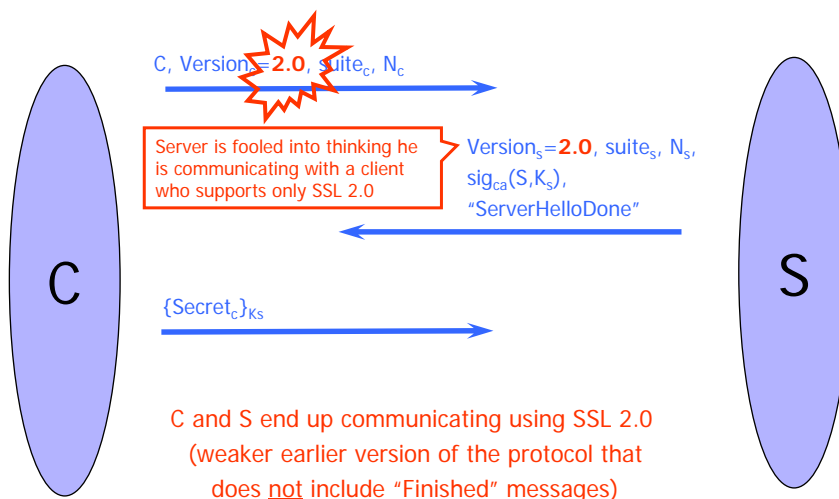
C, Version$_c$=**2.0**, suite$_c$, N$_c$

Server is fooled into thinking he is communicating with a client who supports only SSL 2.0

Version$_s$=**2.0**, suite$_s$, N$_s$, sig$_{ca}$(S,K$_s$), "ServerHelloDone"

C

S

{Secret$_c$}$_{Ks}$

C and S end up communicating using SSL 2.0 (weaker earlier version of the protocol that does not include "Finished" messages)